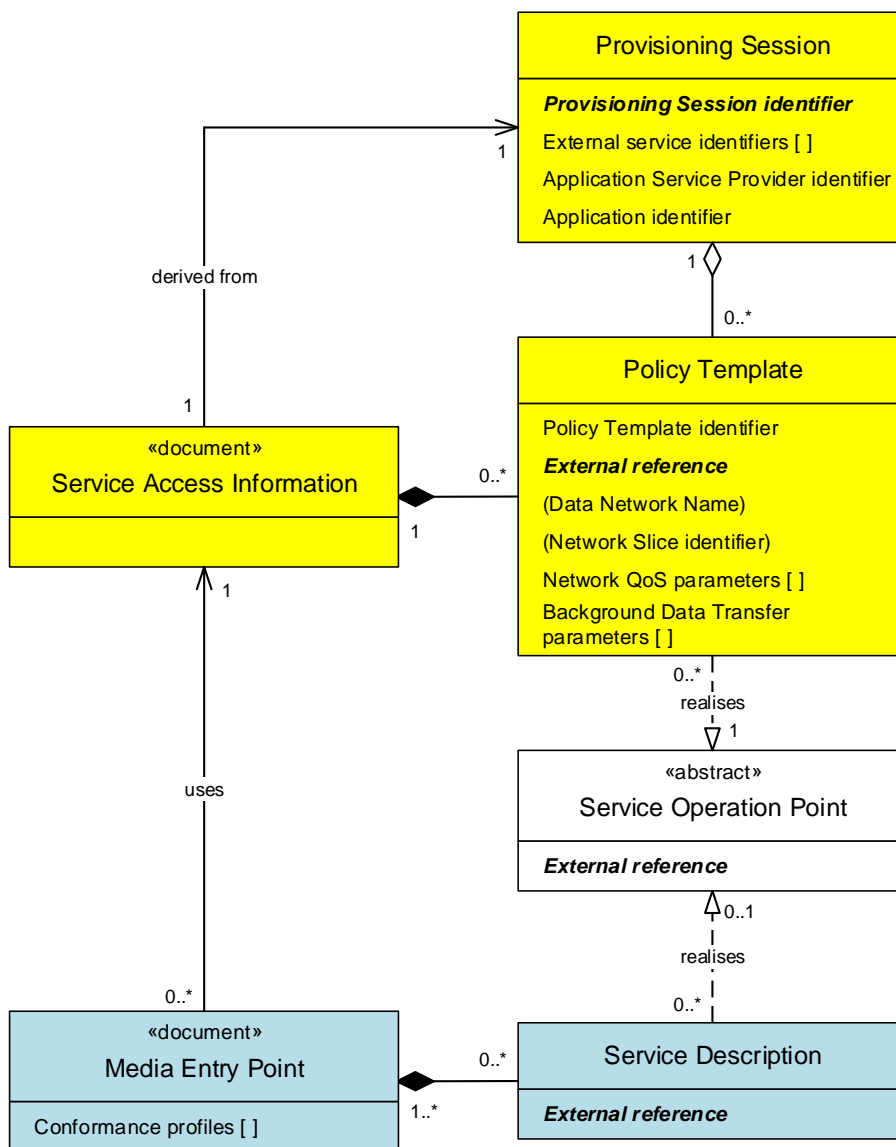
Provisioning Session

***Provisioning Session identifier***

External service identifiers [ ]

Application Service Provider identifier

Application identifier

1

derived from

1

1

0..*

Policy Template

Policy Template identifier

***External reference***

(Data Network Name)

(Network Slice identifier)

Network QoS parameters [ ]

Background Data Transfer parameters [ ]

«document»

Service Access Information

0..*

1

1

0..*

realises

1

uses

«abstract»

Service Operation Point

***External reference***

0..1

realises

0..*

0..*

«document»

Media Entry Point

Conformance profiles [ ]

0..*

1..*

Service Description

***External reference***